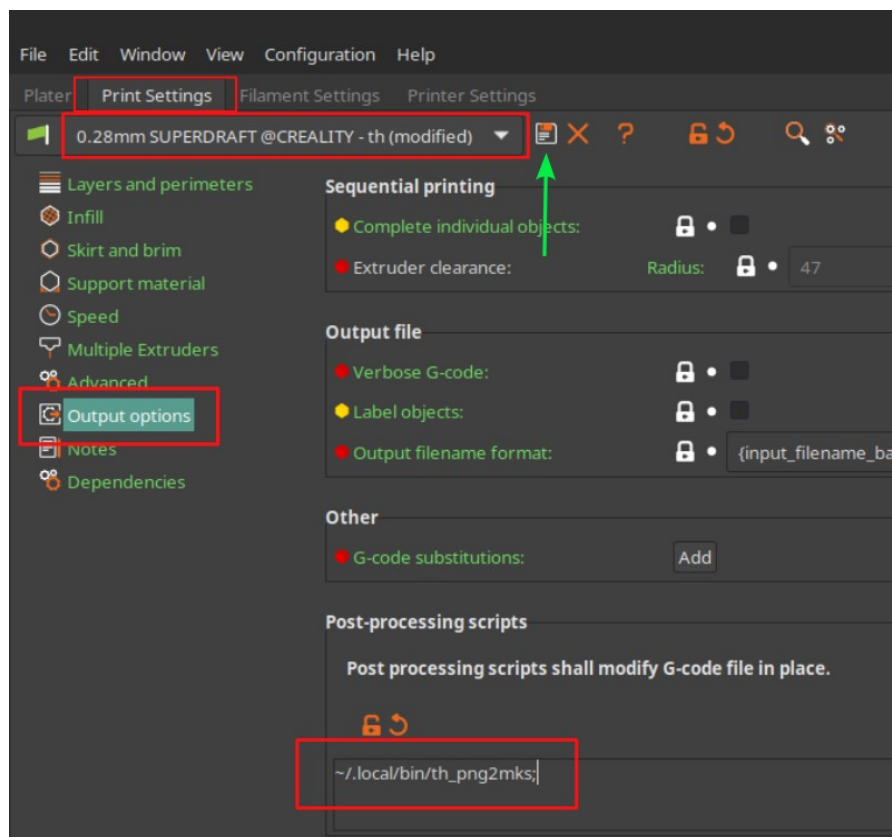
File Edit Window View Configuration Help

Plater Print Settings Filament Settings Printer Settings

0.28mm SUPERDRAFT @CREALITY - th (modified)

Layers and perimeters
Infill
Skirt and brim
Support material
Speed
Multiple Extruders
Advanced
Output options
Notes
Dependencies

Sequential printing
Complete individual objects:
Extruder clearance:
Radius:
47

Output file
Verbose G-code:
Label objects:
Output filename format:
{input_filename_ba

Other
G-code substitutions:
Add

Post-processing scripts
Post processing scripts shall modify G-code file in place.

~/.local/bin/th_png2mks;